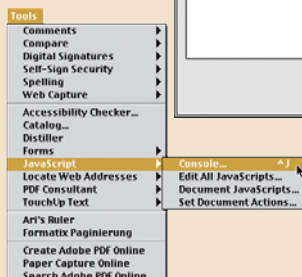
Tools
Comments
Compare
Digital Signatures
Self-Sign Security
Spelling
Web Capture
Accessibility Checker...
Catalog...
Distiller
Forms
JavaScript
Locate Web Addresses
PDF Consultant
TouchUp Text
Ari's Ruler
Formatix Paginierung
Create Adobe PDF Online
Paper Capture Online
Search Adobe PDF Online

Console... ^J
Edit All JavaScripts...
Document JavaScripts...
Set Document Actions...